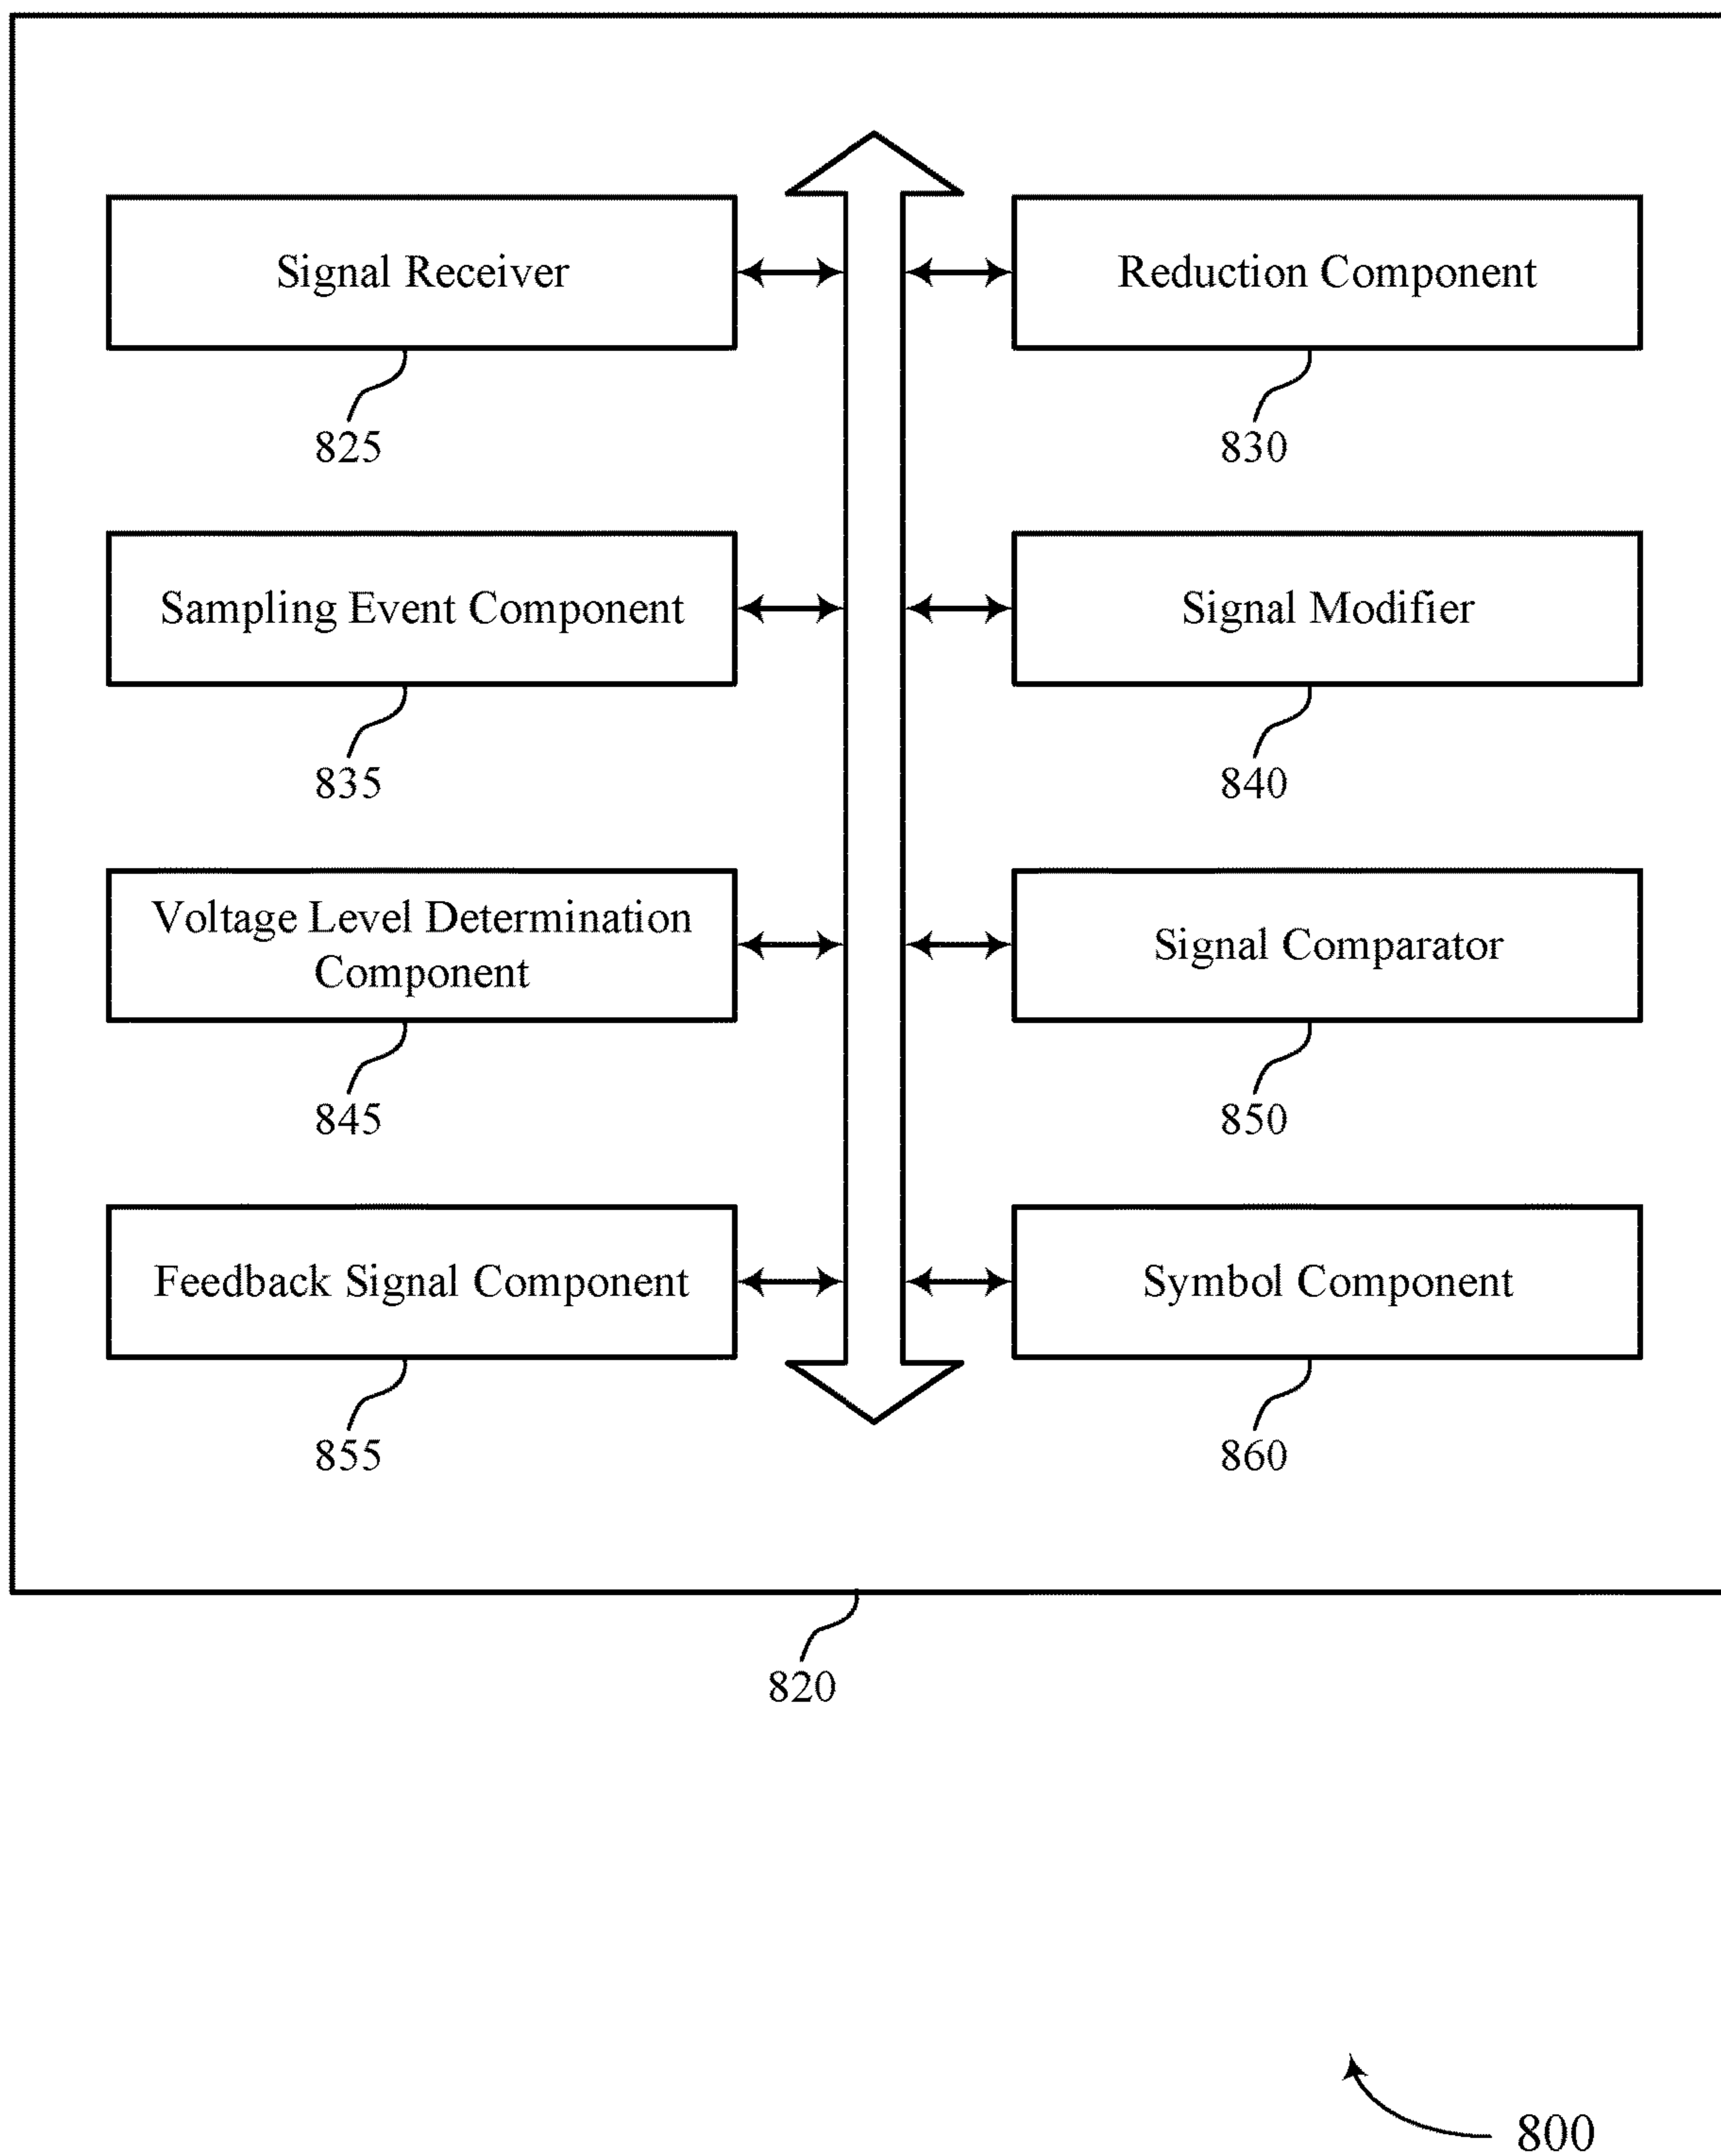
Signal Receiver

825

Reduction Component

830

Sampling Event Component

835

Signal Modifier

840

Voltage Level Determination Component

845

Signal Comparator

850

Feedback Signal Component

855

Symbol Component

860

820

800